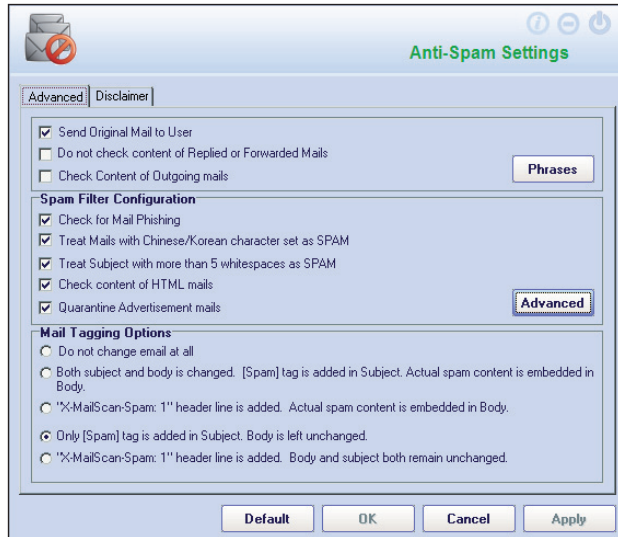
Anti-Spam Settings

Advanced | Disclaimer

☑ Send Original Mail to User
☐ Do not check content of Replied or Forwarded Mails
☐ Check Content of Outgoing mails

Phrases

Spam Filter Configuration
☑ Check for Mail Phishing
☑ Treat Mails with Chinese/Korean character set as SPAM
☑ Treat Subject with more than 5 whitespaces as SPAM
☑ Check content of HTML mails
☑ Quarantine Advertisement mails

Advanced

Mail Tagging Options
○ Do not change email at all
○ Both subject and body is changed. [Spam] tag is added in Subject. Actual spam content is embedded in Body.
○ "X-MailScan-Spam: 1" header line is added. Actual spam content is embedded in Body.
◉ Only [Spam] tag is added in Subject. Body is left unchanged.
○ "X-MailScan-Spam: 1" header line is added. Body and subject both remain unchanged.

Default | OK | Cancel | Apply